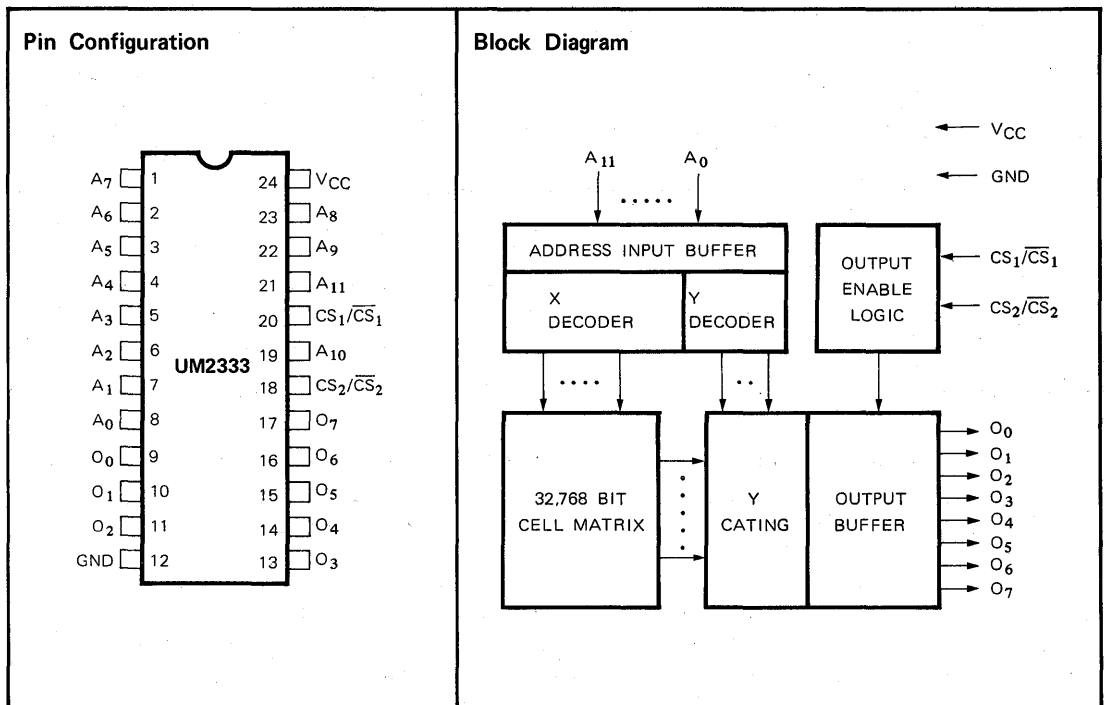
Pin Configuration

UM2333

| | | | |
|---|---|---|---|
| $A_7$ | 1 | 24 | $V_{CC}$ |
| $A_6$ | 2 | 23 | $A_8$ |
| $A_5$ | 3 | 22 | $A_9$ |
| $A_4$ | 4 | 21 | $A_{11}$ |
| $A_3$ | 5 | 20 | $CS_1/\overline{CS}_1$ |
| $A_2$ | 6 | 19 | $A_{10}$ |
| $A_1$ | 7 | 18 | $CS_2/\overline{CS}_2$ |
| $A_0$ | 8 | 17 | $O_7$ |
| $O_0$ | 9 | 16 | $O_6$ |
| $O_1$ | 10 | 15 | $O_5$ |
| $O_2$ | 11 | 14 | $O_4$ |
| GND | 12 | 13 | $O_3$ |

Block Diagram

$V_{CC}$
GND
$A_{11}$ ..... $A_0$
ADDRESS INPUT BUFFER
X DECODER
Y DECODER
OUTPUT ENABLE LOGIC
$CS_1/\overline{CS}_1$
$CS_2/\overline{CS}_2$
32,768 BIT CELL MATRIX
Y CATING
OUTPUT BUFFER
$O_0$
$O_1$
$O_2$
$O_3$
$O_4$
$O_5$
$O_6$
$O_7$